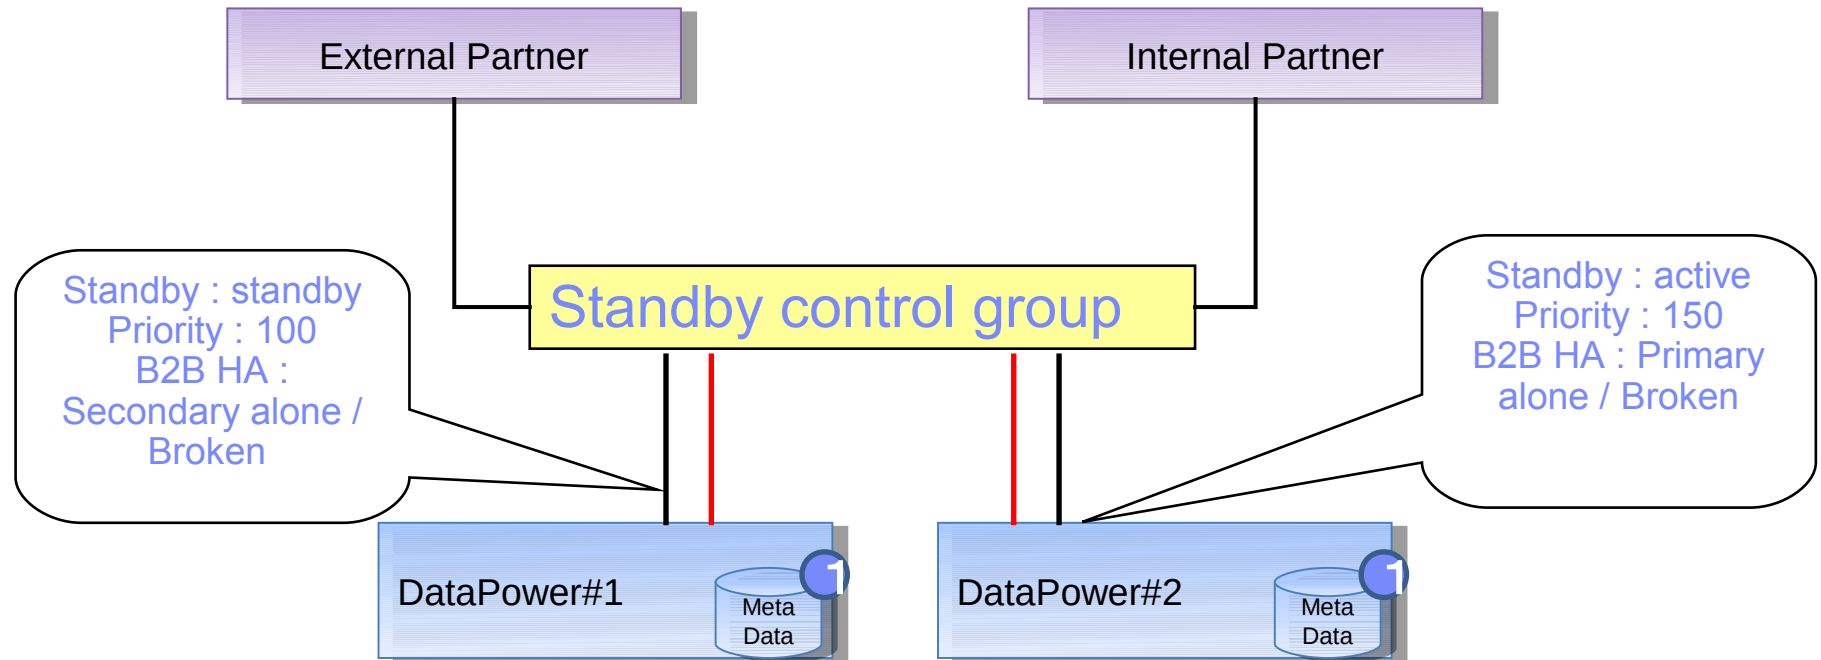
External Partner

Internal Partner

Standby : standby
Priority : 100
B2B HA :
Secondary alone /
Broken

Standby control group

Standby : active
Priority : 150
B2B HA : Primary
alone / Broken

DataPower#1

Meta
Data

1

DataPower#2

Meta
Data

1